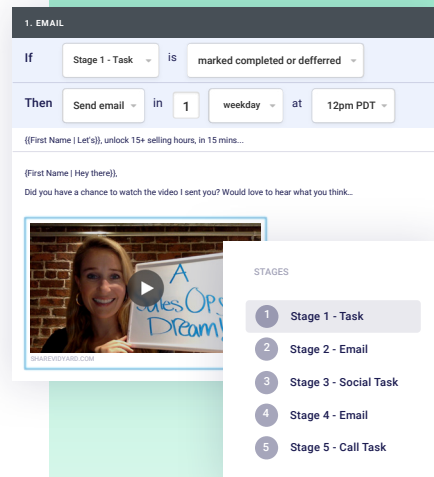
1. EMAIL

If Stage 1 - Task is marked completed or defferred

Then Send email in 1 weekday at 12pm PDT

{{First Name | Let's}}, unlock 15+ selling hours, in 15 mins...

{First Name | Hey there}},

Did you have a chance to watch the video I sent you? Would love to hear what you think...

A SalesOps Dream!

SHAREVIDYARD.COM

STAGES

1 Stage 1 - Task

2 Stage 2 - Email

3 Stage 3 - Social Task

4 Stage 4 - Email

5 Stage 5 - Call Task